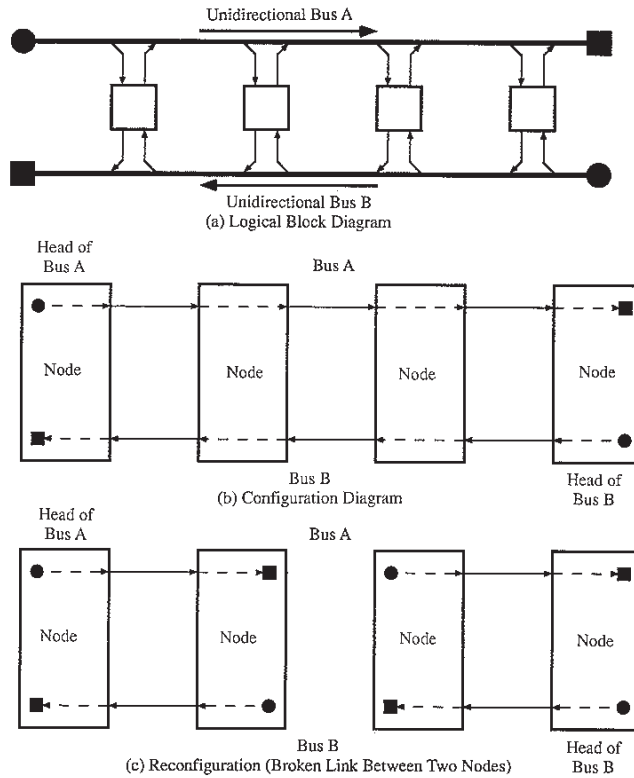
Unidirectional Bus A

Unidirectional Bus B
(a) Logical Block Diagram

Head of Bus A

Bus A

Node

Node

Node

Node

Bus B
(b) Configuration Diagram

Head of Bus B

Head of Bus A

Bus A

Node

Node

Node

Node

Bus B
(c) Reconfiguration (Broken Link Between Two Nodes)

Head of Bus B